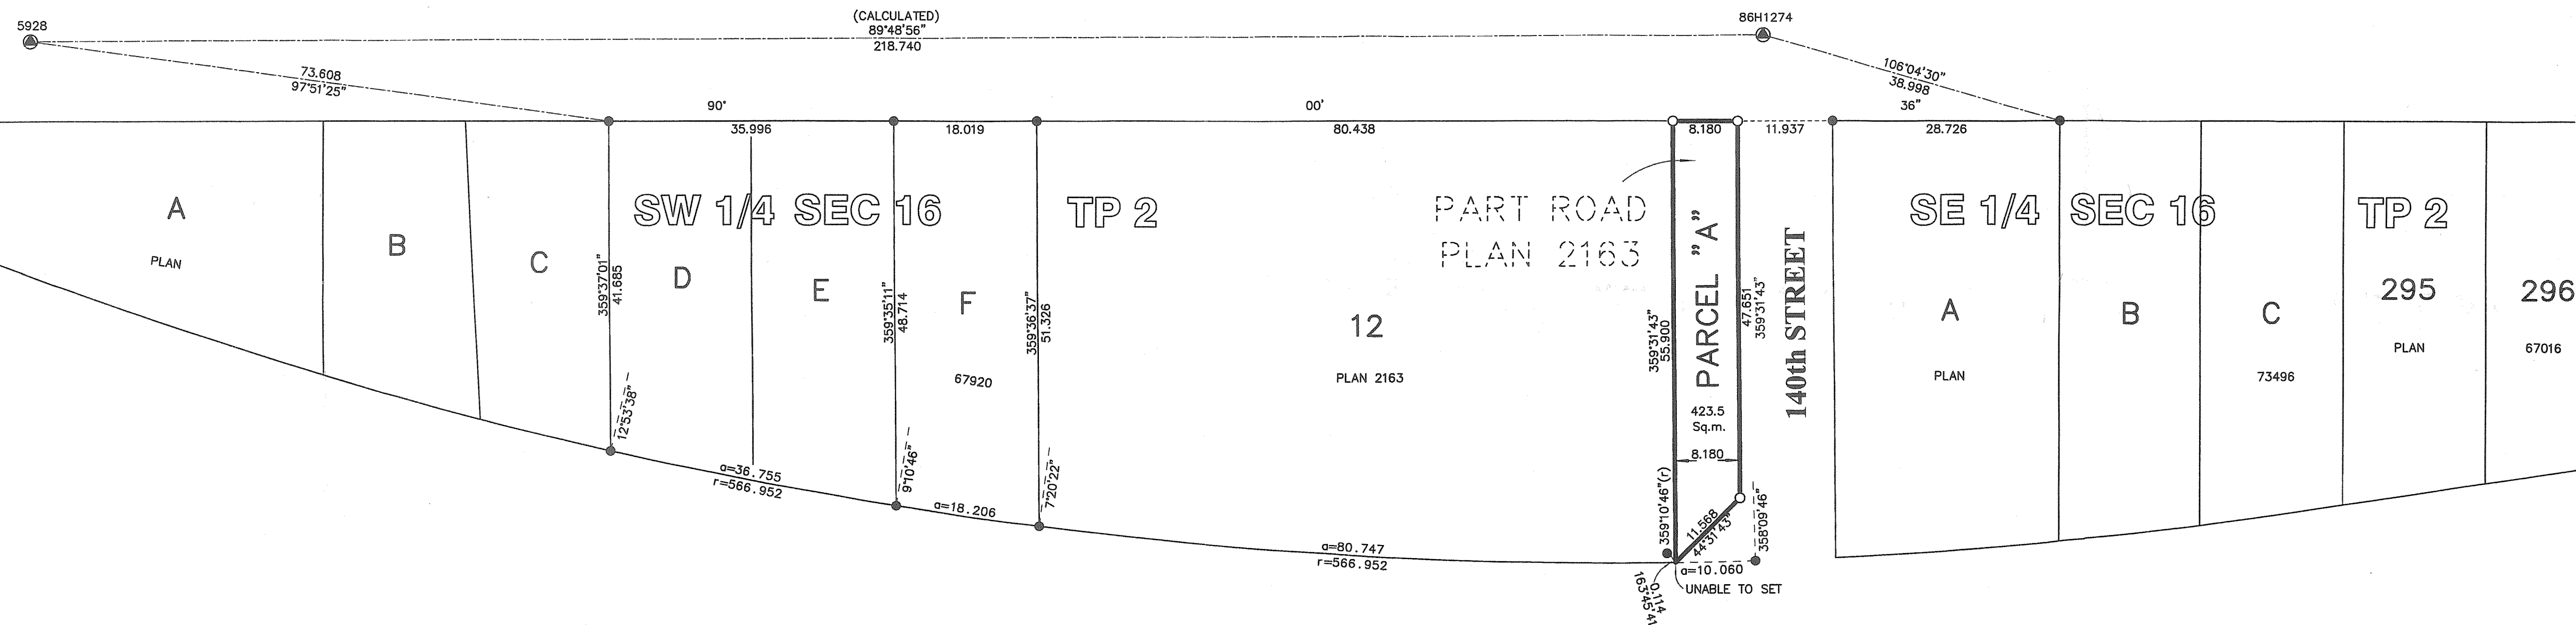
5928

(CALCULATED)
89°48'56"
218.740

86H1274

73.608
97°51'25"

106°04'30"
38.998

90°

00'

36"

35.996

18.019

80.438

8.180

11.937

28.726

A

PLAN

B

C

SW 1/4 SEC 16

D

E

F

67920

TP 2

359°37'01"
41.685

359°35'11"
48.714

359°36'37"
51.326

12

PLAN 2163

PART ROAD
PLAN 2163

PARCEL "A"

423.5
Sq.m.

8.180

359°31'43"
55.900

47.651
359°31'43"

140th STREET

SE 1/4 SEC 16

A

PLAN

B

C

73496

TP 2

295

PLAN

296

67016

12°53'38"

9°10'46"

7°20'22"

a=36.755
r=566.952

a=18.206

a=80.747
r=566.952

359°10'46"(r)

11.568
44°31'43"

358°09'46"

a=10.060

0.114
163°45'41

UNABLE TO SET